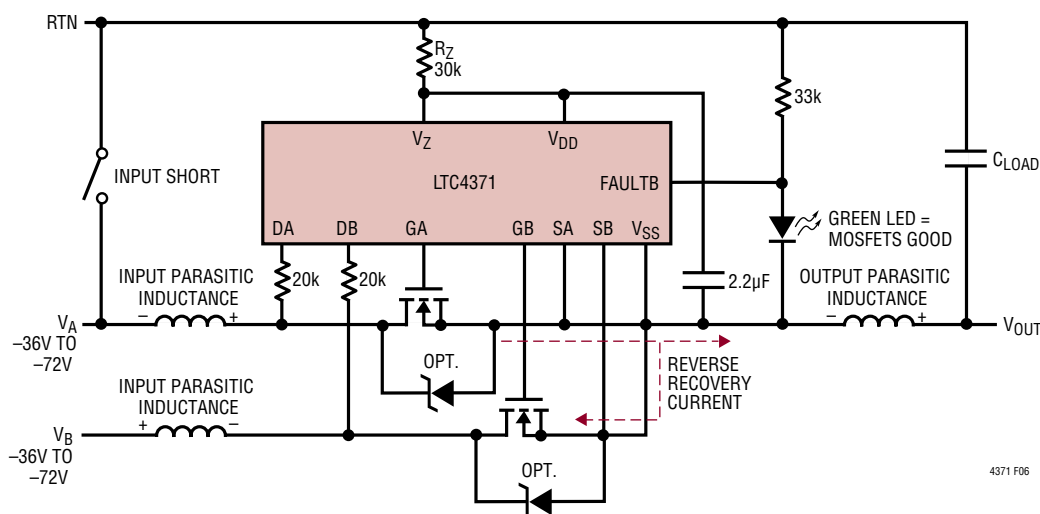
RTN

$R_Z$
30k

33k

$V_Z$

$V_{DD}$

$C_{LOAD}$

INPUT SHORT

LTC4371

FAULTB

DA DB GA GB SA SB $V_{SS}$

GREEN LED = MOSFETS GOOD

20k

20k

2.2µF

INPUT PARASITIC INDUCTANCE

– +

OUTPUT PARASITIC INDUCTANCE

– +

$V_A$
–36V TO –72V

$V_{OUT}$

OPT.

REVERSE RECOVERY CURRENT

INPUT PARASITIC INDUCTANCE

+ –

$V_B$
–36V TO –72V

OPT.

4371 F06